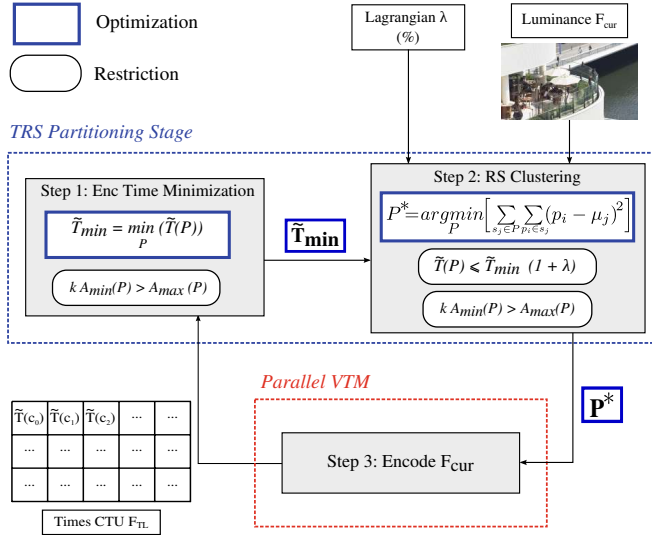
Optimization

Restriction

Lagrangian λ (%)

Luminance $F_{cur}$

TRS Partitioning Stage

Step 1: Enc Time Minimization

$\widetilde{T}_{min} = \min_{P} (\widetilde{T}(P))$

$k\,A_{min}(P) > A_{max}(P)$

$\widetilde{\mathbf{T}}_{\mathbf{min}}$

Step 2: RS Clustering

$P^{*} = \underset{P}{argmin}\left[\sum_{s_j \in P}\sum_{p_i \in s_j}(p_i - \mu_j)^2\right]$

$\widetilde{T}(P) \leqslant \widetilde{T}_{min}\ (1 + \lambda)$

$k\,A_{min}(P) > A_{max}(P)$

Parallel VTM

$\mathbf{P}^{*}$

| $\widetilde{T}(c_0)$ | $\widetilde{T}(c_1)$ | $\widetilde{T}(c_2)$ | ... | ... |
|---|---|---|---|---|
| ... | ... | ... | ... | ... |
| ... | ... | ... | ... | ... |

Times CTU $F_{TL}$

Step 3: Encode $F_{cur}$